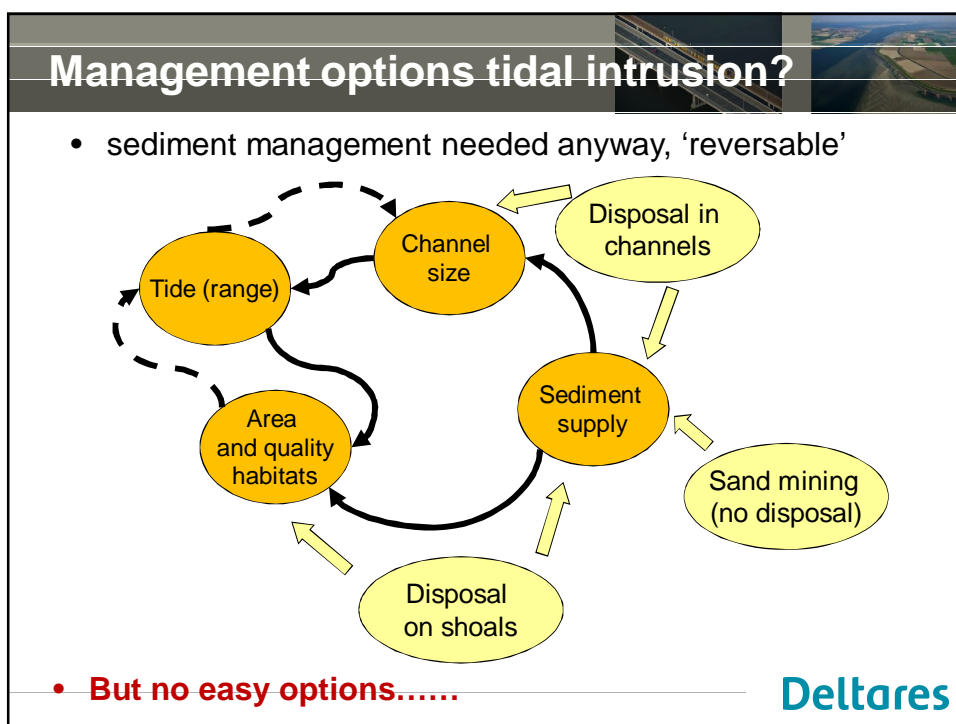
Management options tidal intrusion?

• sediment management needed anyway, ‘reversable’

Channel size

Disposal in channels

Tide (range)

Sediment supply

Area and quality habitats

Sand mining (no disposal)

Disposal on shoals

• But no easy options……

Deltares